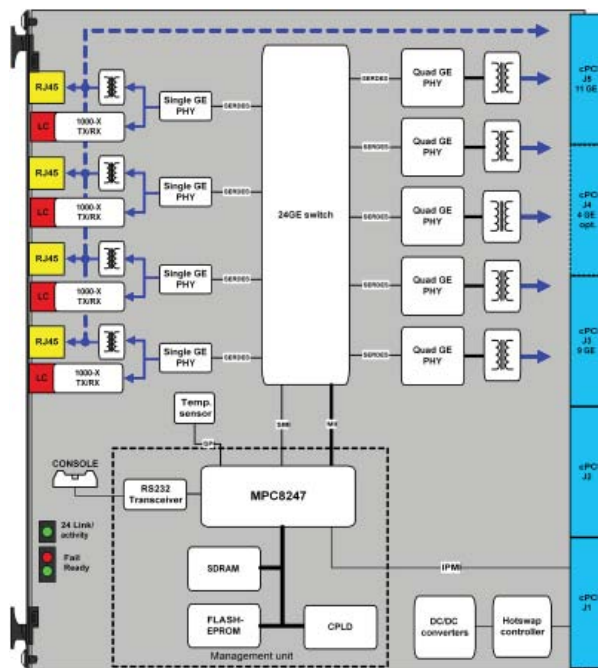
RJ45
LC
1000-X TX/RX
Single GE PHY
SERDES
RJ45
LC
1000-X TX/RX
Single GE PHY
SERDES
RJ45
LC
1000-X TX/RX
Single GE PHY
SERDES
RJ45
LC
1000-X TX/RX
Single GE PHY
SERDES
24GE switch
SERDES
Quad GE PHY
SERDES
Quad GE PHY
SERDES
Quad GE PHY
SERDES
Quad GE PHY
SERDES
Quad GE PHY
cPCI J5 11 GE
cPCI J4 4 GE opt.
cPCI J3 9 GE
cPCI J2
cPCI J1
Temp. sensor
GPI
SMI
MII
CONSOLE
RS232 Transceiver
MPC8247
24 Link/ activity
Fail Ready
SDRAM
IPMI
FLASH-EPROM
CPLD
DC/DC converters
Hotswap controller
Management unit